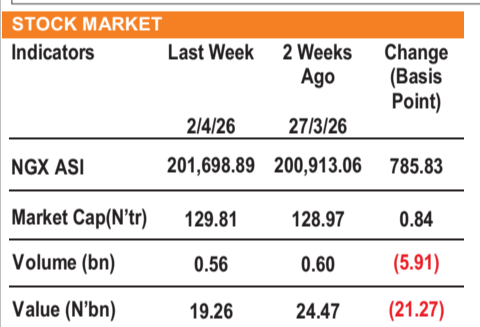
STOCK MARKET

| Indicators | Last Week 2/4/26 | 2 Weeks Ago 27/3/26 | Change (Basis Point) |
|---|---|---|---|
| NGX ASI | 201,698.89 | 200,913.06 | 785.83 |
| Market Cap(N'tr) | 129.81 | 128.97 | 0.84 |
| Volume (bn) | 0.56 | 0.60 | (5.91) |
| Value (N'bn) | 19.26 | 24.47 | (21.27) |